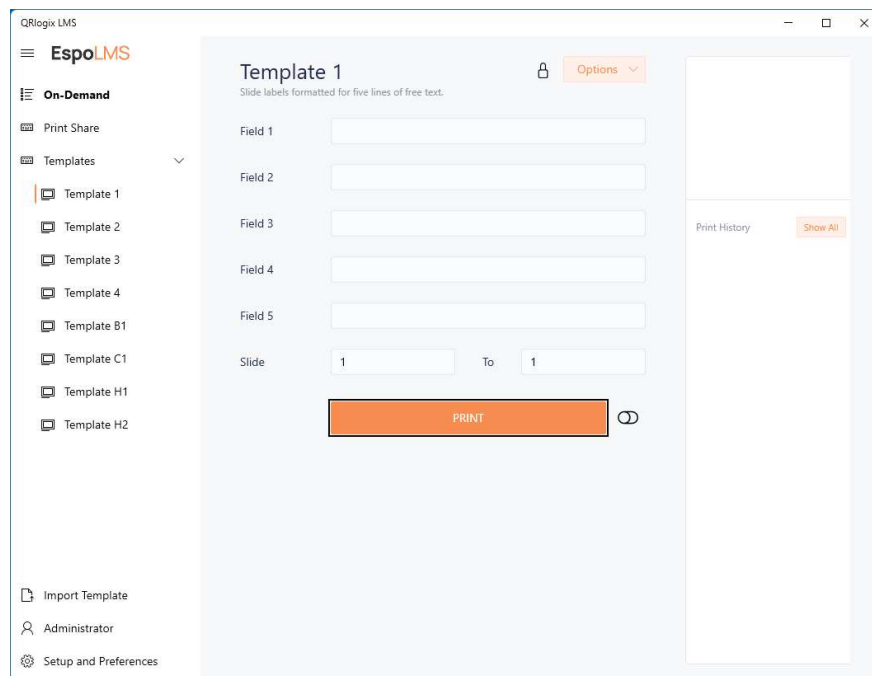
QRlogix LMS

EspoLMS

On-Demand

Print Share

Templates

Template 1

Template 2

Template 3

Template 4

Template B1

Template C1

Template H1

Template H2

Import Template

Administrator

Setup and Preferences

Template 1

Slide labels formatted for five lines of free text.

Options

Field 1

Field 2

Field 3

Field 4

Field 5

Slide 1 To 1

PRINT

Print History

Show All